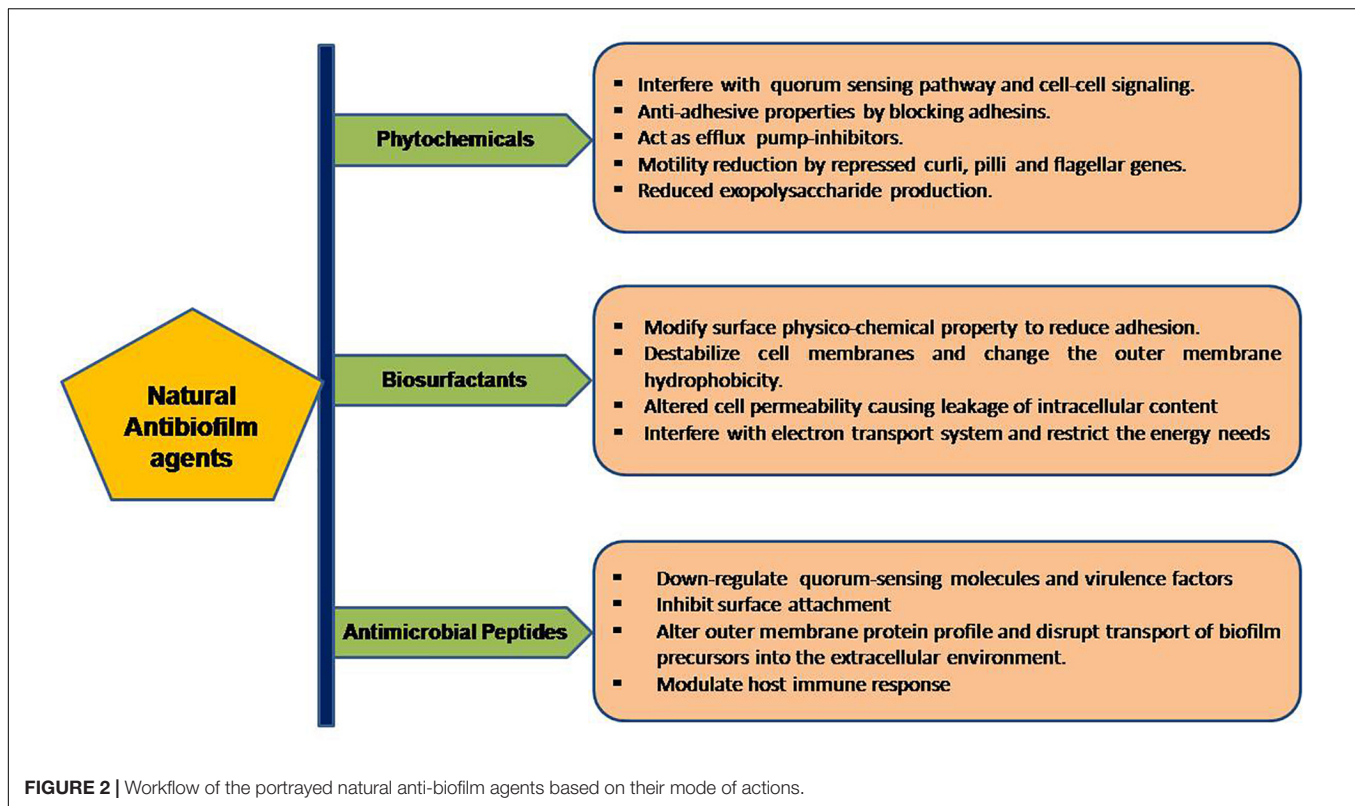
Natural Antibiofilm agents

Phytochemicals

- Interfere with quorum sensing pathway and cell-cell signaling.
- Anti-adhesive properties by blocking adhesins.
- Act as efflux pump-inhibitors.
- Motility reduction by repressed curli, pilli and flagellar genes.
- Reduced exopolysaccharide production.

Biosurfactants

- Modify surface physico-chemical property to reduce adhesion.
- Destabilize cell membranes and change the outer membrane hydrophobicity.
- Altered cell permeability causing leakage of intracellular content
- Interfere with electron transport system and restrict the energy needs

Antimicrobial Peptides

- Down-regulate quorum-sensing molecules and virulence factors
- Inhibit surface attachment
- Alter outer membrane protein profile and disrupt transport of biofilm precursors into the extracellular environment.
- Modulate host immune response

FIGURE 2 | Workflow of the portrayed natural anti-biofilm agents based on their mode of actions.